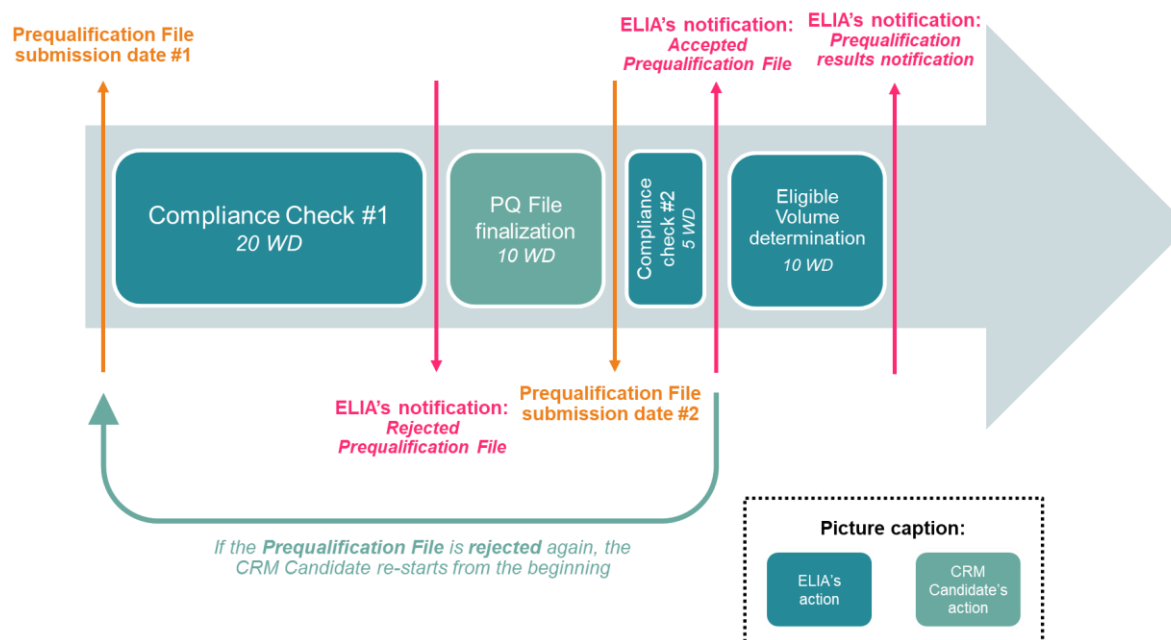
Prequalification File submission date #1

ELIA's notification: Accepted Prequalification File

ELIA's notification: Prequalification results notification

Compliance Check #1
20 WD

PQ File finalization
10 WD

Compliance check #2
5 WD

Eligible Volume determination
10 WD

ELIA's notification: Rejected Prequalification File

Prequalification File submission date #2

If the Prequalification File is rejected again, the CRM Candidate re-starts from the beginning

Picture caption:

ELIA's action

CRM Candidate's action